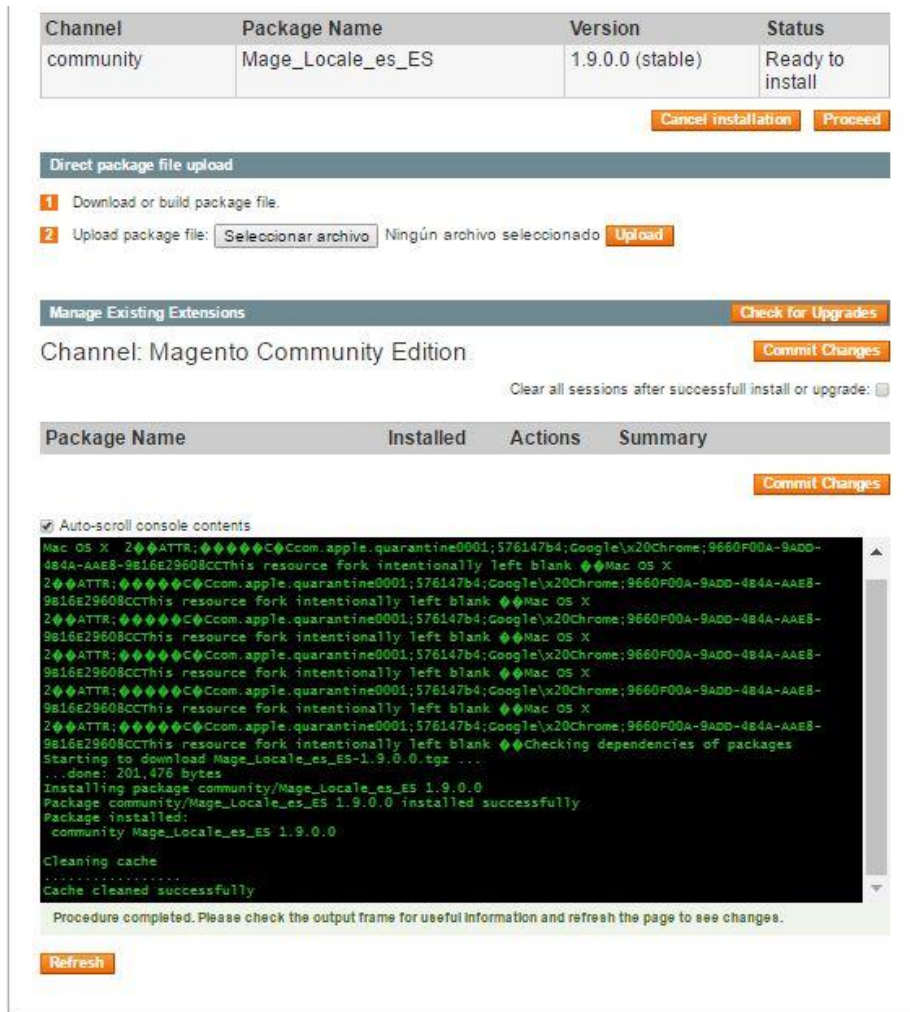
| Channel | Package Name | Version | Status |
|---|---|---|---|
| community | Mage_Locale_es_ES | 1.9.0.0 (stable) | Ready to install |

Cancel installation Proceed

Direct package file upload

1 Download or build package file.

2 Upload package file: Seleccionar archivo Ningún archivo seleccionado Upload

Manage Existing Extensions Check for Upgrades

Channel: Magento Community Edition Commit Changes

Clear all sessions after successfull install or upgrade:

| Package Name | Installed | Actions | Summary |
|---|---|---|---|

Commit Changes

Auto-scroll console contents

Mac OS X 2��ATTR;�����C�Ccom.apple.quarantine0001;576147b4;Google\x20Chrome;9660F00A-9ADD-4B4A-AAE8-9B16E29608CCThis resource fork intentionally left blank ��Mac OS X
2��ATTR;�����C�Ccom.apple.quarantine0001;576147b4;Google\x20Chrome;9660F00A-9ADD-4B4A-AAE8-9B16E29608CCThis resource fork intentionally left blank ��Mac OS X
2��ATTR;�����C�Ccom.apple.quarantine0001;576147b4;Google\x20Chrome;9660F00A-9ADD-4B4A-AAE8-9B16E29608CCThis resource fork intentionally left blank ��Mac OS X
2��ATTR;�����C�Ccom.apple.quarantine0001;576147b4;Google\x20Chrome;9660F00A-9ADD-4B4A-AAE8-9B16E29608CCThis resource fork intentionally left blank ��Mac OS X
2��ATTR;�����C�Ccom.apple.quarantine0001;576147b4;Google\x20Chrome;9660F00A-9ADD-4B4A-AAE8-9B16E29608CCThis resource fork intentionally left blank ��Mac OS X
2��ATTR;�����C�Ccom.apple.quarantine0001;576147b4;Google\x20Chrome;9660F00A-9ADD-4B4A-AAE8-9B16E29608CCThis resource fork intentionally left blank ��Checking dependencies of packages
Starting to download Mage_Locale_es_ES-1.9.0.0.tgz ...
...done: 201,476 bytes
Installing package community/Mage_Locale_es_ES 1.9.0.0
Package community/Mage_Locale_es_ES 1.9.0.0 installed successfully
Package installed:
community Mage_Locale_es_ES 1.9.0.0

Cleaning cache
................
Cache cleaned successfully

Procedure completed. Please check the output frame for useful information and refresh the page to see changes.

Refresh